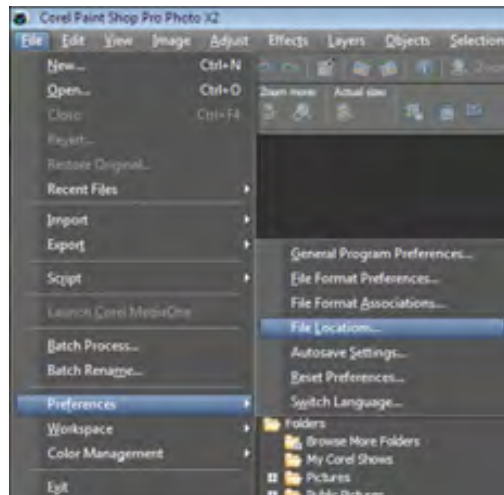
Corel Paint Shop Pro Photo X2

File Edit View Image Adjust Effects Layers Objects Selection

New... Ctrl+N
Open... Ctrl+O
Close Ctrl+F4
Revert...
Restore Original...
Recent Files
Import
Export
Script
Launch Corel MediaOne
Batch Process...
Batch Rename...
Preferences
Workspace
Color Management
Exit

Zoom more: Actual size:

General Program Preferences...
File Format Preferences...
File Format Associations...
File Locations...
Autosave Settings...
Reset Preferences...
Switch Language...

Folders
Browse More Folders
My Corel Shows
Pictures
Public Pictures